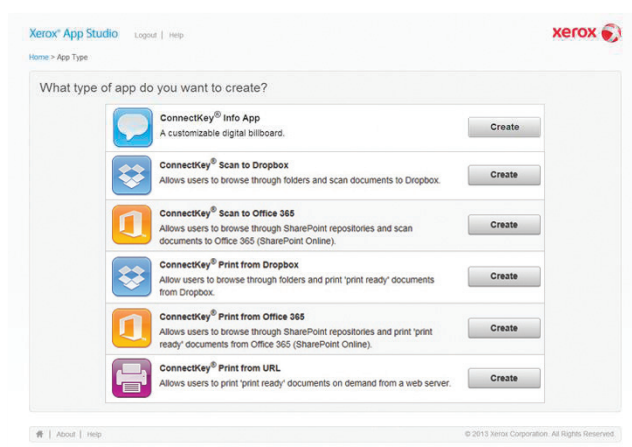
Xerox® App Studio Logout | Help

xerox

Home > App Type

What type of app do you want to create?

ConnectKey® Info App
A customizable digital billboard.
Create

ConnectKey® Scan to Dropbox
Allows users to browse through folders and scan documents to Dropbox.
Create

ConnectKey® Scan to Office 365
Allows users to browse through SharePoint repositories and scan documents to Office 365 (SharePoint Online).
Create

ConnectKey® Print from Dropbox
Allow users to browse through folders and print 'print ready' documents from Dropbox.
Create

ConnectKey® Print from Office 365
Allows users to browse through SharePoint repositories and print 'print ready' documents from Office 365 (SharePoint Online).
Create

ConnectKey® Print from URL
Allows users to print 'print ready' documents on demand from a web server.
Create

| About | Help

© 2013 Xerox Corporation. All Rights Reserved.